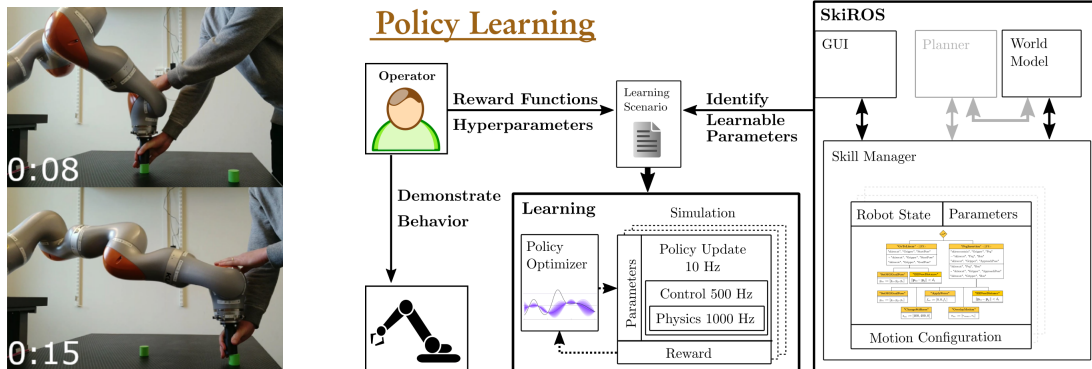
0:08

0:15

Policy Learning

Operator

Reward Functions
Hyperparameters

Learning Scenario

Identify Learnable Parameters

Demonstrate Behavior

Learning

Simulation

Policy Optimizer

Parameters

Policy Update 10 Hz

Control 500 Hz

Physics 1000 Hz

Reward

SkiROS

GUI

Planner

World Model

Skill Manager

Robot State

Parameters

Motion Configuration